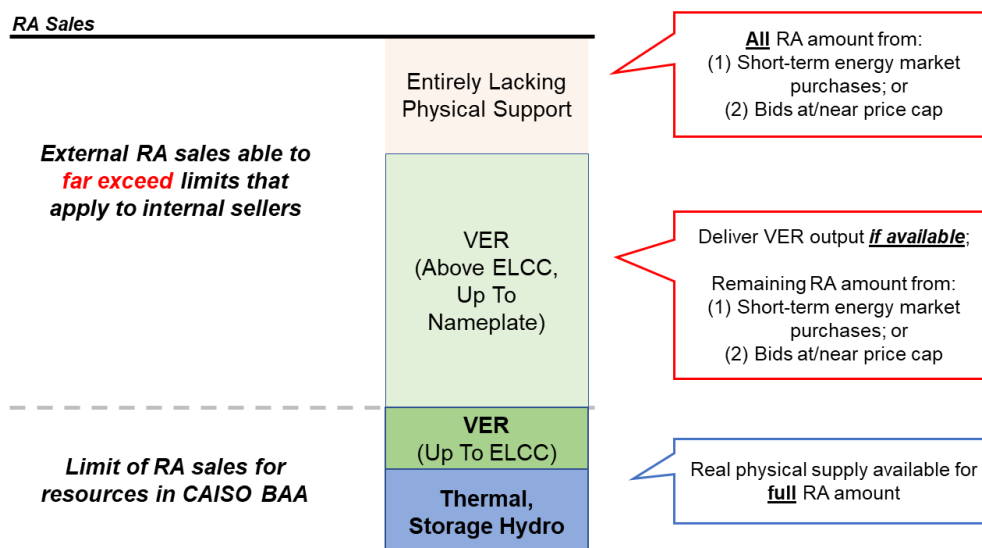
RA Sales

External RA sales able to far exceed limits that apply to internal sellers

Limit of RA sales for resources in CAISO BAA

Entirely Lacking Physical Support

VER (Above ELCC, Up To Nameplate)

VER (Up To ELCC)

Thermal, Storage Hydro

All RA amount from:
(1) Short-term energy market purchases; or
(2) Bids at/near price cap

Deliver VER output if available;

Remaining RA amount from:
(1) Short-term energy market purchases; or
(2) Bids at/near price cap

Real physical supply available for full RA amount